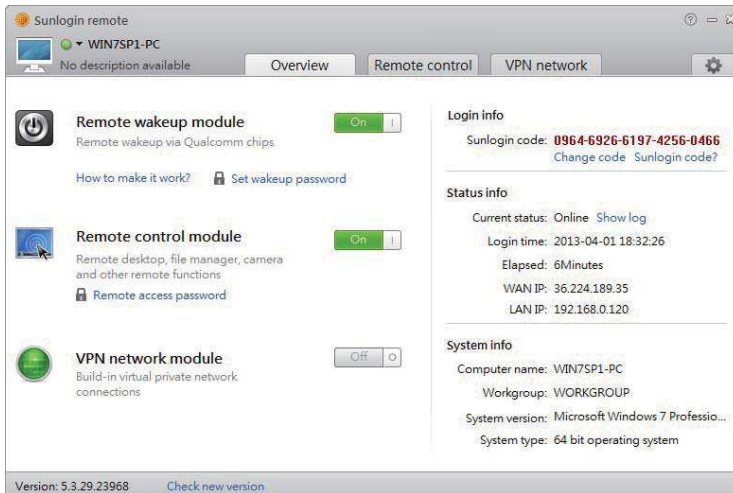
Sunlogin remote

WIN7SP1-PC
No description available

Overview | Remote control | VPN network

Remote wakeup module
Remote wakeup via Qualcomm chips
On

How to make it work? Set wakeup password

Remote control module
Remote desktop, file manager, camera and other remote functions
On

Remote access password

VPN network module
Build-in virtual private network connections
Off

Login info
Sunlogin code: 0964-6926-6197-4256-0466
Change code Sunlogin code?

Status info
Current status: Online Show log
Login time: 2013-04-01 18:32:26
Elapsed: 6Minutes
WAN IP: 36.224.189.35
LAN IP: 192.168.0.120

System info
Computer name: WIN7SP1-PC
Workgroup: WORKGROUP
System version: Microsoft Windows 7 Professio...
System type: 64 bit operating system

Version: 5.3.29.23968 Check new version